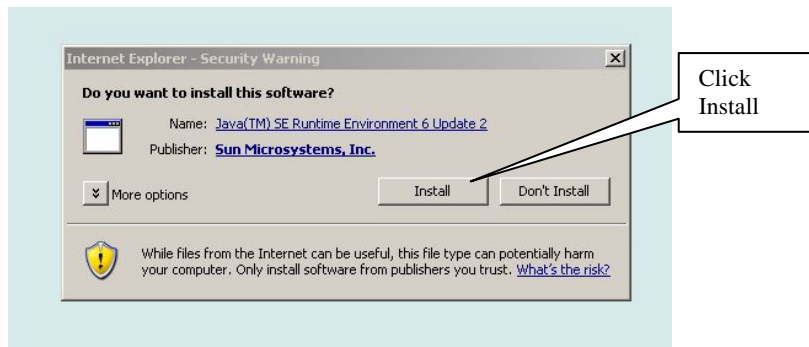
Internet Explorer - Security Warning

Do you want to install this software?

Name: Java(TM) SE Runtime Environment 6 Update 2

Publisher: Sun Microsystems, Inc.

More options

Install

Don't Install

While files from the Internet can be useful, this file type can potentially harm your computer. Only install software from publishers you trust. What's the risk?

Click Install